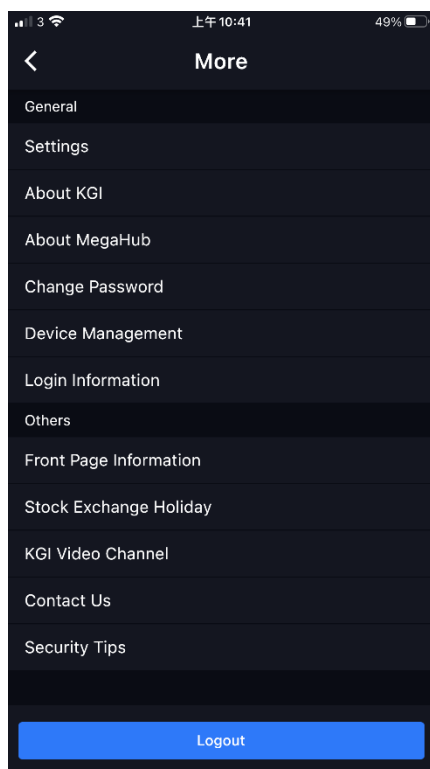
3 上午10:41 49%

More

General

Settings

About KGI

About MegaHub

Change Password

Device Management

Login Information

Others

Front Page Information

Stock Exchange Holiday

KGI Video Channel

Contact Us

Security Tips

Logout